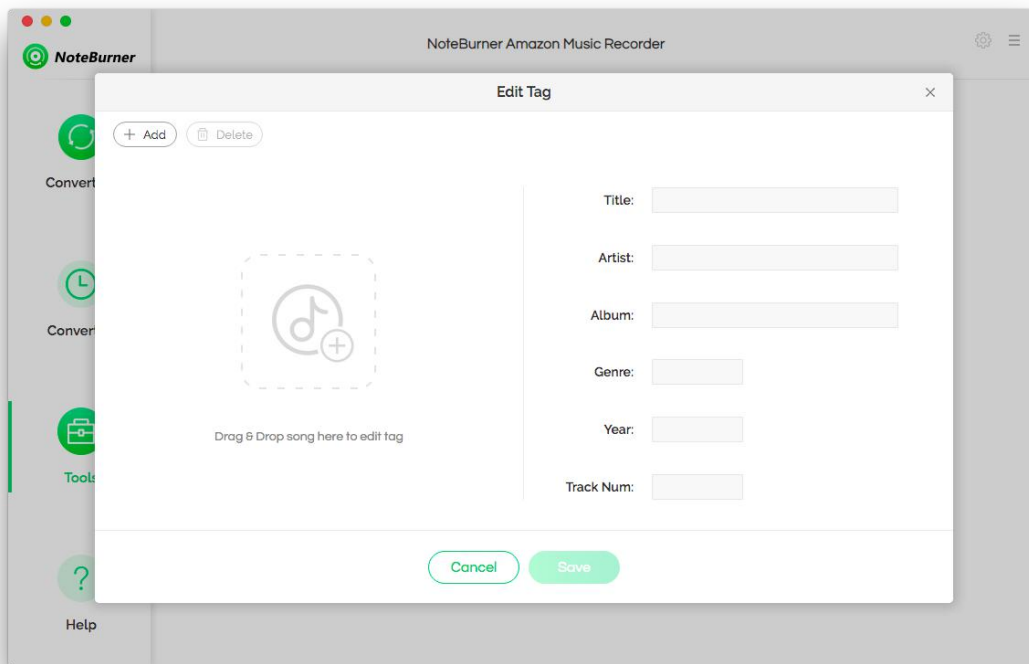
NoteBurner

NoteBurner Amazon Music Recorder

Convert

Convert

Tools

Help

Edit Tag

+ Add

Delete

Drag & Drop song here to edit tag

Title:

Artist:

Album:

Genre:

Year:

Track Num:

Cancel

Save